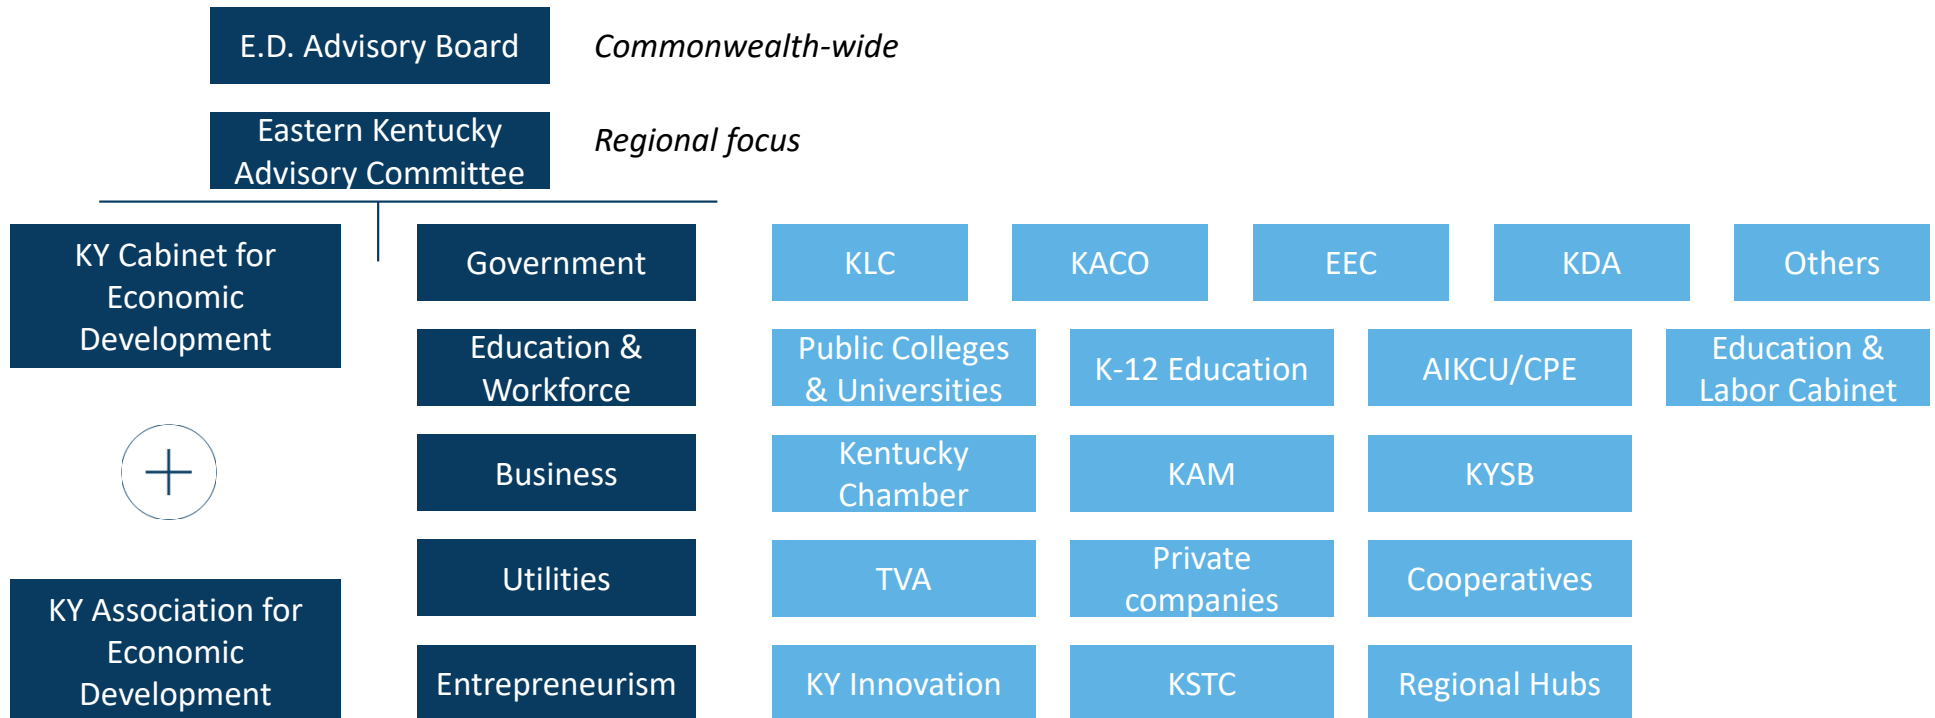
E.D. Advisory Board

*Commonwealth-wide*

Eastern Kentucky Advisory Committee

*Regional focus*

KY Cabinet for Economic Development

+

KY Association for Economic Development

Government

KLC

KACO

EEC

KDA

Others

Education & Workforce

Public Colleges & Universities

K-12 Education

AIKCU/CPE

Education & Labor Cabinet

Business

Kentucky Chamber

KAM

KYSB

Utilities

TVA

Private companies

Cooperatives

Entrepreneurism

KY Innovation

KSTC

Regional Hubs